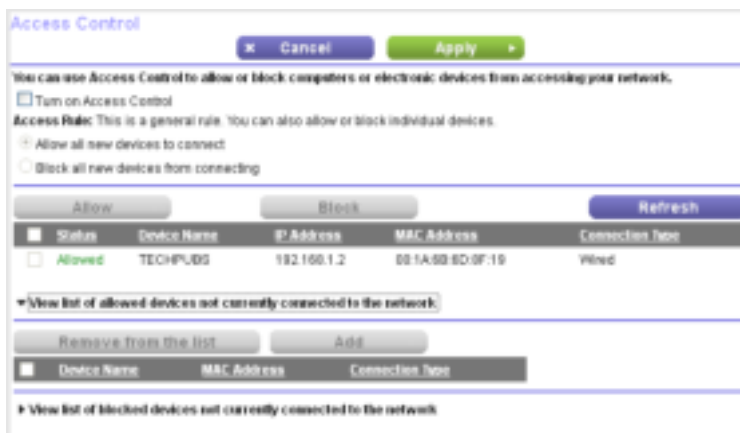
Access Control

× Cancel

Apply ▸

You can use Access Control to allow or block computers or electronic devices from accessing your network.

Turn on Access Control

Access Rule: This is a general rule. You can also allow or block individual devices.

Allow all new devices to connect

Block all new devices from connecting

Allow

Block

Refresh

| | Status | Device Name | IP Address | MAC Address | Connection Type |
|---|---|---|---|---|---|
| | Allowed | TECHPUBS | 192.168.1.2 | 00:1A:6B:6D:0F:19 | Wired |

▾ View list of allowed devices not currently connected to the network

Remove from the list

Add

| | Device Name | MAC Address | Connection Type |
|---|---|---|---|

▸ View list of blocked devices not currently connected to the network